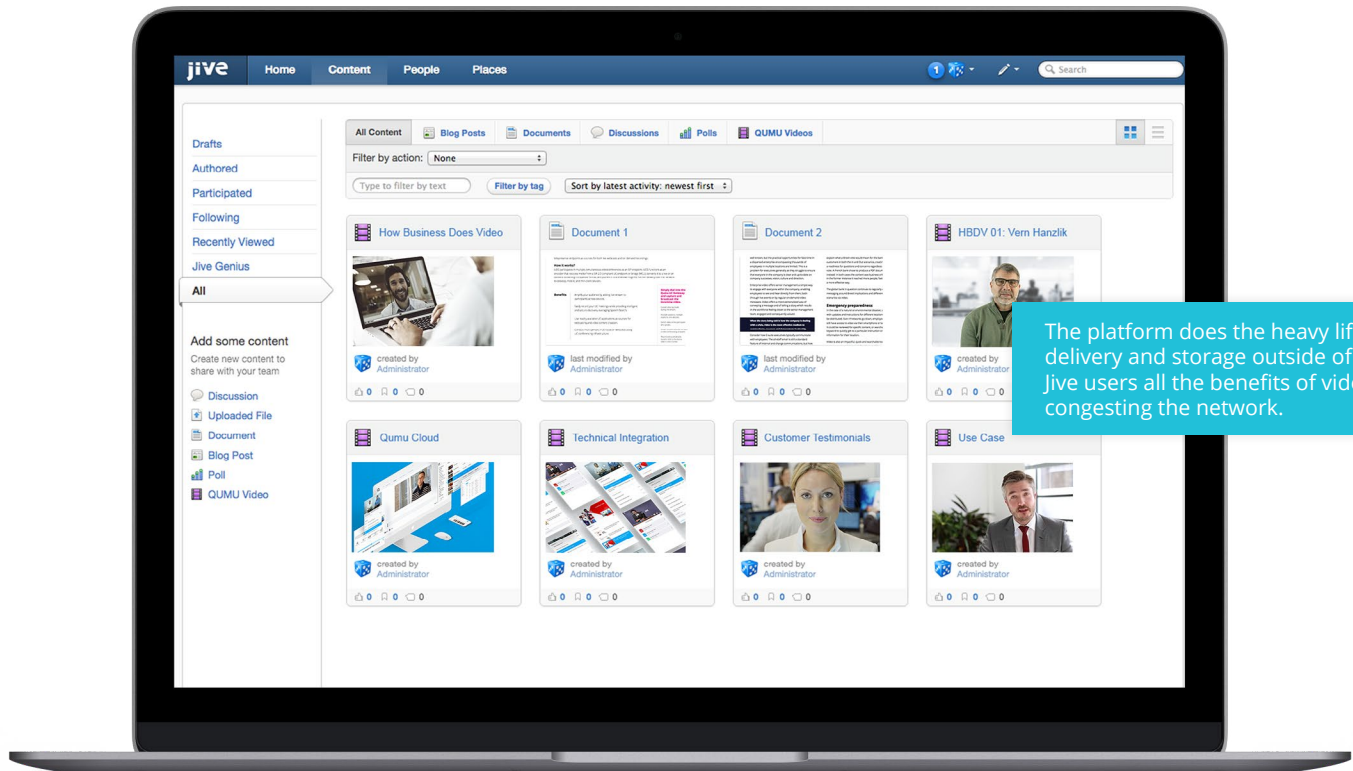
jive Home Content People Places

1

Search

Drafts
Authored
Participated
Following
Recently Viewed
Jive Genius
All

Add some content
Create new content to share with your team
Discussion
Uploaded File
Document
Blog Post
Poll
QUMU Video

All Content | Blog Posts | Documents | Discussions | Polls | QUMU Videos

Filter by action: None

Type to filter by text | Filter by tag | Sort by latest activity: newest first

How Business Does Video
created by Administrator
0 0 0

Document 1
last modified by Administrator
0 0 0

Document 2
last modified by Administrator
0 0 0

HBDV 01: Vern Hanzlik
created by Administrator
0 0 0

Qumu Cloud
created by Administrator
0 0 0

Technical Integration
created by Administrator
0 0 0

Customer Testimonials
created by Administrator
0 0 0

Use Case
created by Administrator
0 0 0

The platform does the heavy lif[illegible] delivery and storage outside of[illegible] Jive users all the benefits of vid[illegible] congesting the network.